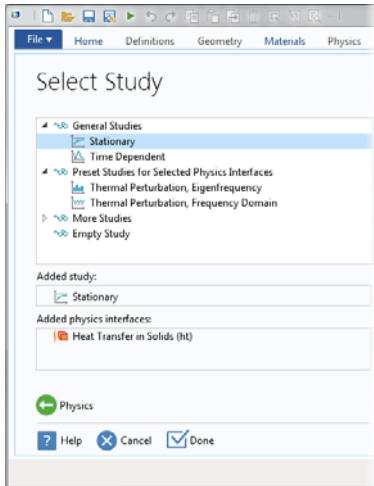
File ▾ Home Definitions Geometry Materials Physics

Select Study

General Studies
Stationary
Time Dependent
Preset Studies for Selected Physics Interfaces
Thermal Perturbation, Eigenfrequency
Thermal Perturbation, Frequency Domain
More Studies
Empty Study

Added study:
Stationary

Added physics interfaces:
Heat Transfer in Solids (ht)

Physics

Help Cancel Done